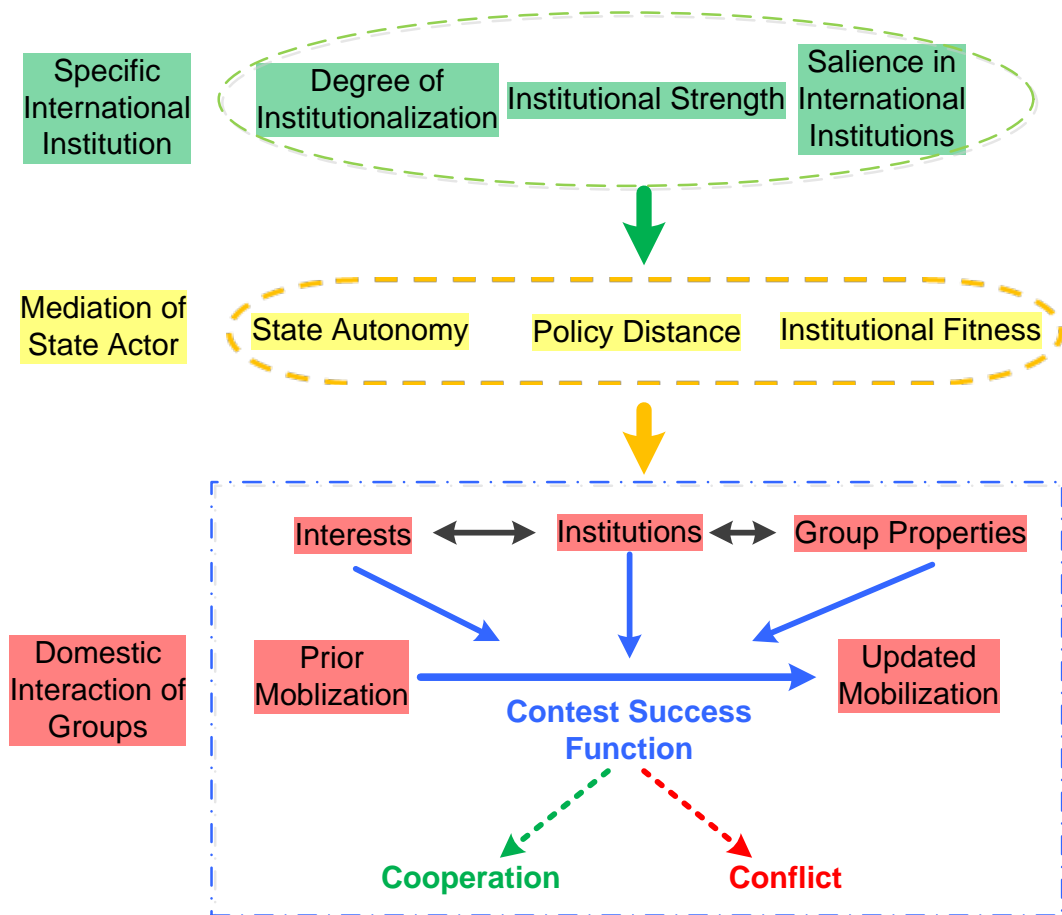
Specific International Institution

Degree of Institutionalization

Institutional Strength

Salience in International Institutions

Mediation of State Actor

State Autonomy

Policy Distance

Institutional Fitness

Interests

Institutions

Group Properties

Domestic Interaction of Groups

Prior Moblization

Updated Mobilization

Contest Success Function

Cooperation

Conflict